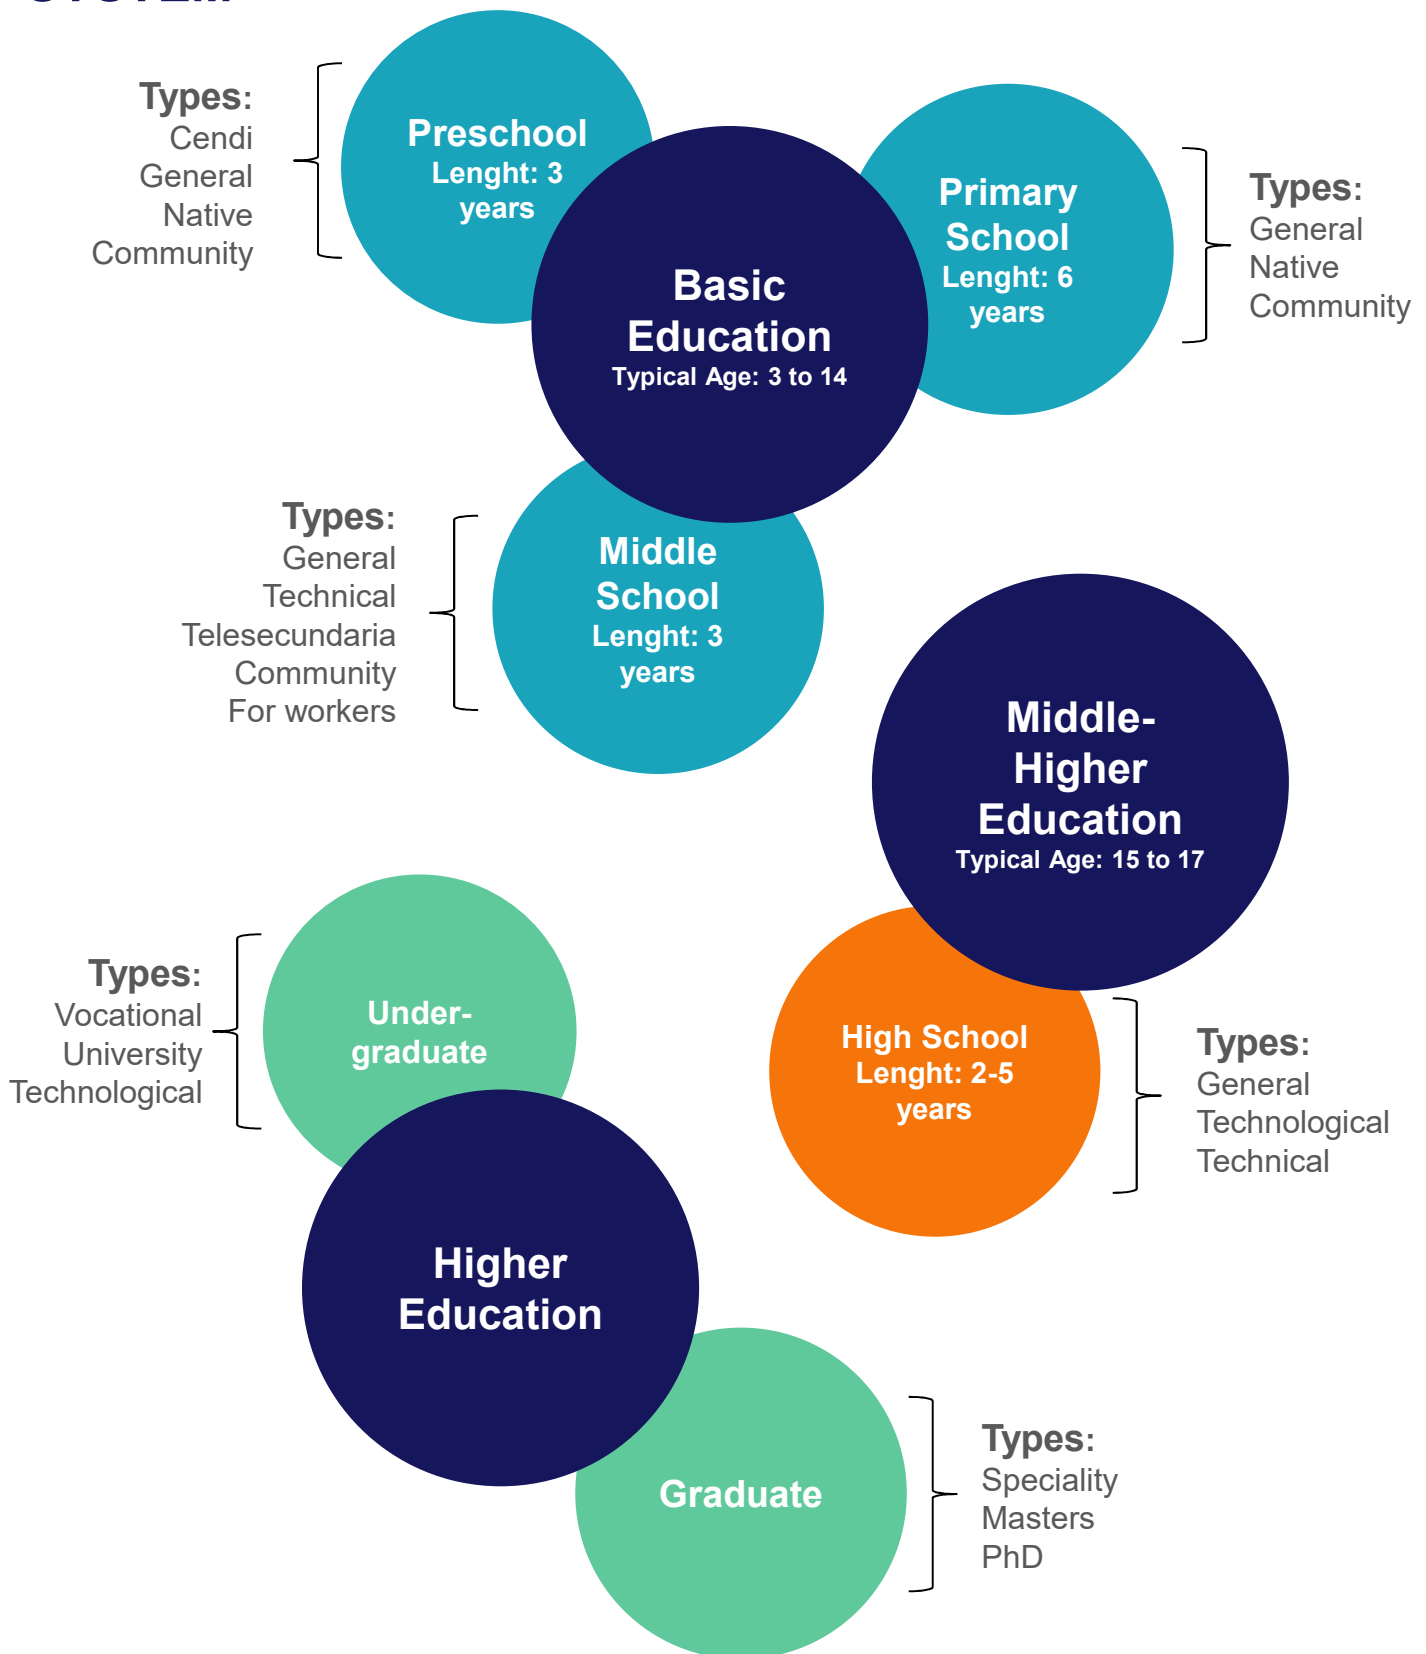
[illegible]

Types:
Cendi
General
Native
Community

Preschool
Lenght: 3 years

Basic Education
Typical Age: 3 to 14

Primary School
Lenght: 6 years

Types:
General
Native
Community

Types:
General
Technical
Telesecundaria
Community
For workers

Middle School
Lenght: 3 years

Middle-Higher Education
Typical Age: 15 to 17

Types:
Vocational
University
Technological

Under-graduate

High School
Lenght: 2-5 years

Types:
General
Technological
Technical

Higher Education

Graduate

Types:
Speciality
Masters
PhD